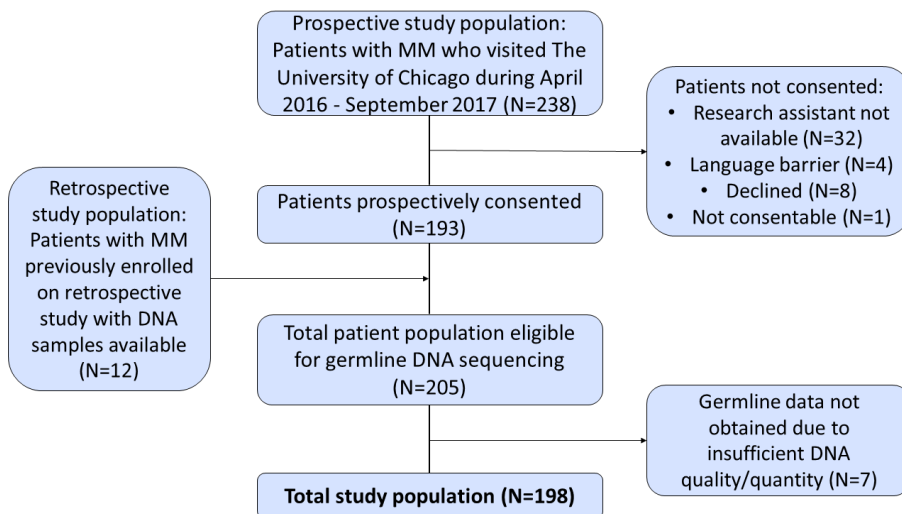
Prospective study population: Patients with MM who visited The University of Chicago during April 2016 - September 2017 (N=238)

Patients not consented:
• Research assistant not available (N=32)
• Language barrier (N=4)
• Declined (N=8)
• Not consentable (N=1)

Retrospective study population: Patients with MM previously enrolled on retrospective study with DNA samples available (N=12)

Patients prospectively consented (N=193)

Total patient population eligible for germline DNA sequencing (N=205)

Germline data not obtained due to insufficient DNA quality/quantity (N=7)

Total study population (N=198)